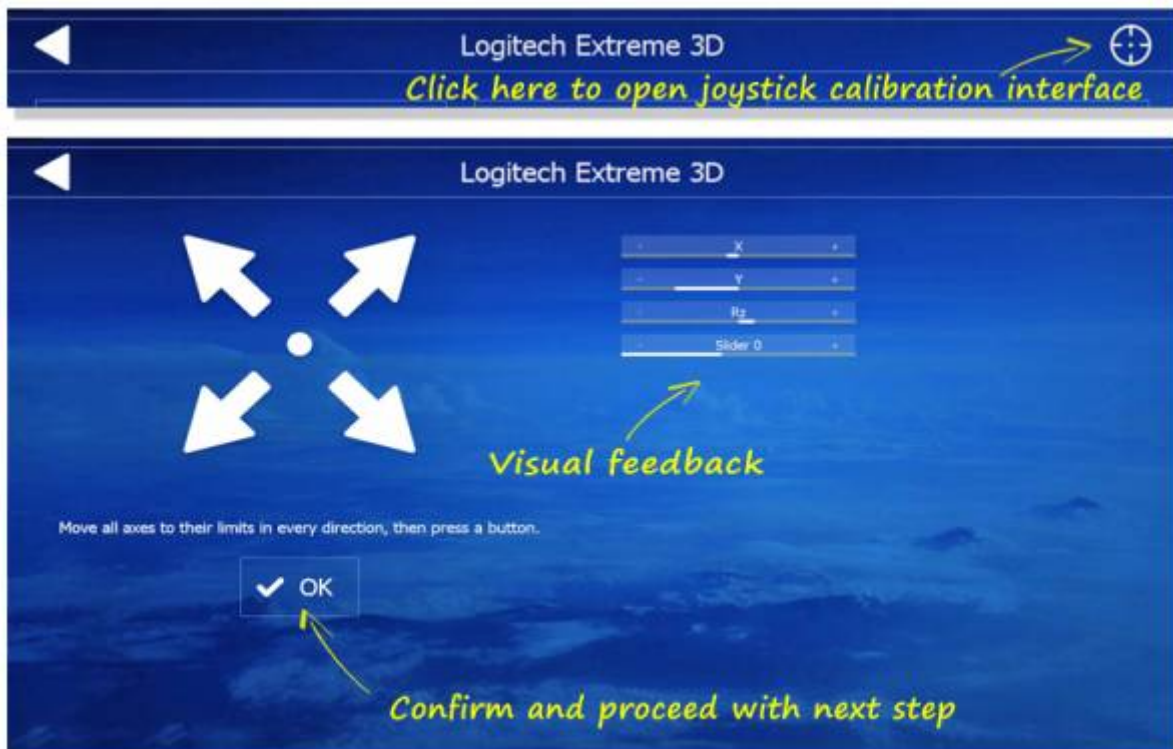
Logitech Extreme 3D

Click here to open joystick calibration interface

Logitech Extreme 3D

- X +
- Y +
- Rz +
- Slider 0 +

Visual feedback

Move all axes to their limits in every direction, then press a button.

OK

Confirm and proceed with next step